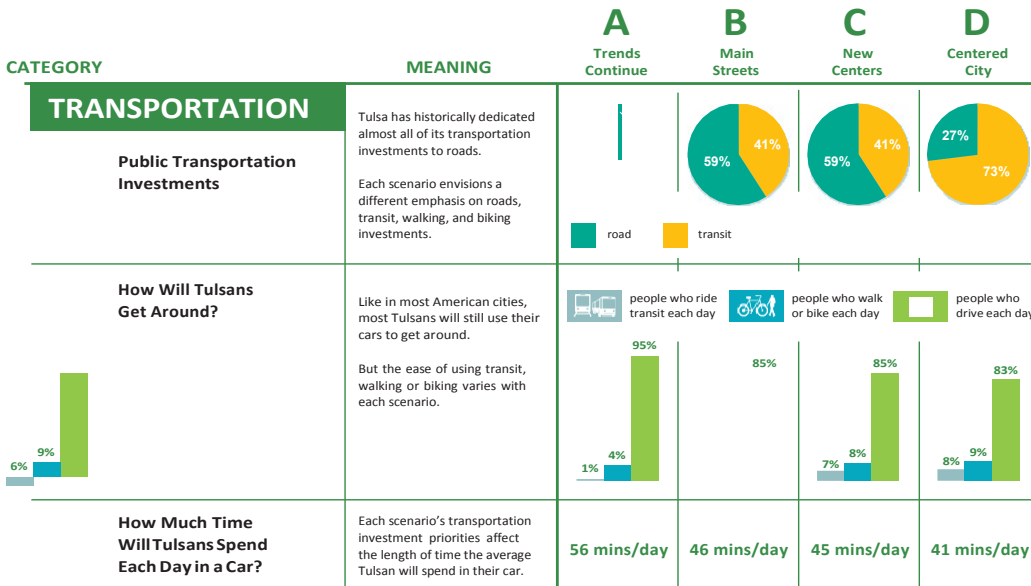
A
Trends Continue

B
Main Streets

C
New Centers

D
Centered City

CATEGORY

MEANING

TRANSPORTATION

Public Transportation Investments

Tulsa has historically dedicated almost all of its transportation investments to roads.

Each scenario envisions a different emphasis on roads, transit, walking, and biking investments.

59%
41%

59%
41%

27%
73%

road
transit

How Will Tulsans Get Around?

Like in most American cities, most Tulsans will still use their cars to get around.

But the ease of using transit, walking or biking varies with each scenario.

people who ride transit each day

people who walk or bike each day

people who drive each day

6%
9%

1%
4%
95%

85%

7%
8%
85%

8%
9%
83%

How Much Time Will Tulsans Spend Each Day in a Car?

Each scenario's transportation investment priorities affect the length of time the average Tulsan will spend in their car.

56 mins/day
46 mins/day
45 mins/day
41 mins/day